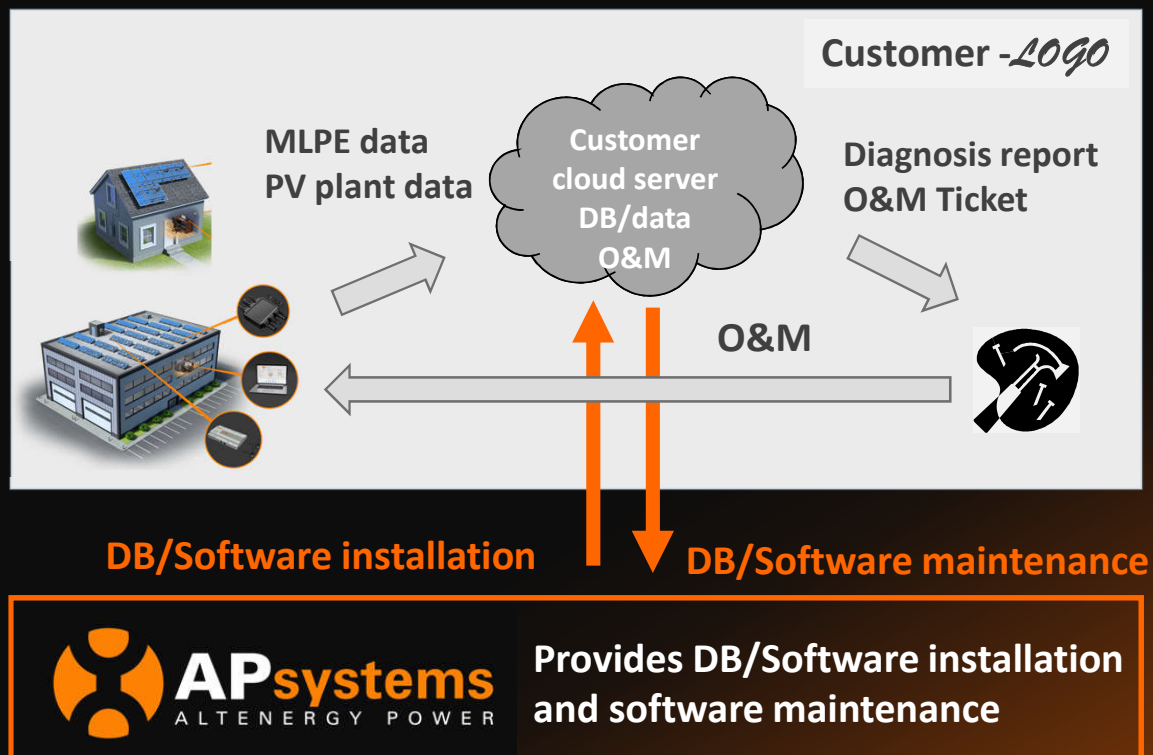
Customer -LOGO

MLPE data
PV plant data

Customer cloud server DB/data O&M

Diagnosis report
O&M Ticket

O&M

DB/Software installation

DB/Software maintenance

APsystems
ALTENERGY POWER

Provides DB/Software installation and software maintenance